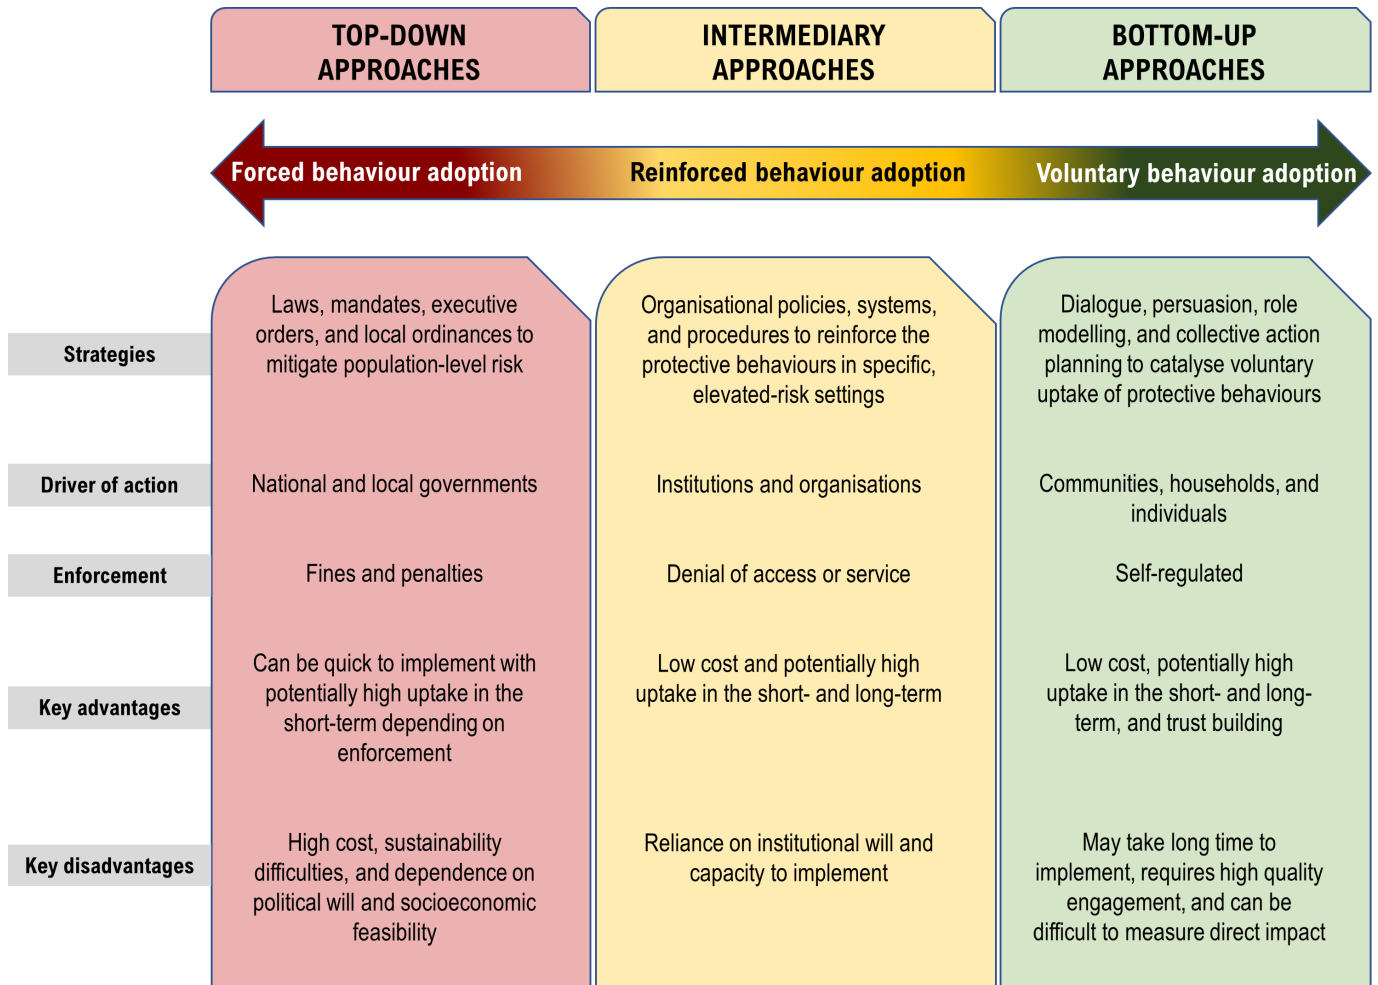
|  | TOP-DOWN APPROACHES | INTERMEDIARY APPROACHES | BOTTOM-UP APPROACHES |
|---|---|---|---|
|  | Forced behaviour adoption | Reinforced behaviour adoption | Voluntary behaviour adoption |
| Strategies | Laws, mandates, executive orders, and local ordinances to mitigate population-level risk | Organisational policies, systems, and procedures to reinforce the protective behaviours in specific, elevated-risk settings | Dialogue, persuasion, role modelling, and collective action planning to catalyse voluntary uptake of protective behaviours |
| Driver of action | National and local governments | Institutions and organisations | Communities, households, and individuals |
| Enforcement | Fines and penalties | Denial of access or service | Self-regulated |
| Key advantages | Can be quick to implement with potentially high uptake in the short-term depending on enforcement | Low cost and potentially high uptake in the short- and long-term | Low cost, potentially high uptake in the short- and long-term, and trust building |
| Key disadvantages | High cost, sustainability difficulties, and dependence on political will and socioeconomic feasibility | Reliance on institutional will and capacity to implement | May take long time to implement, requires high quality engagement, and can be difficult to measure direct impact |